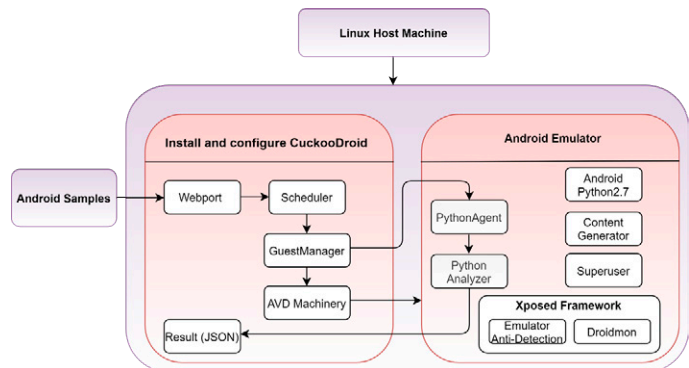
Linux Host Machine

Install and configure CuckooDroid

Android Samples

Webport

Scheduler

GuestManager

AVD Machinery

Result (JSON)

Android Emulator

PythonAgent

Python Analyzer

Android Python2.7

Content Generator

Superuser

Xposed Framework

Emulator Anti-Detection

Droidmon